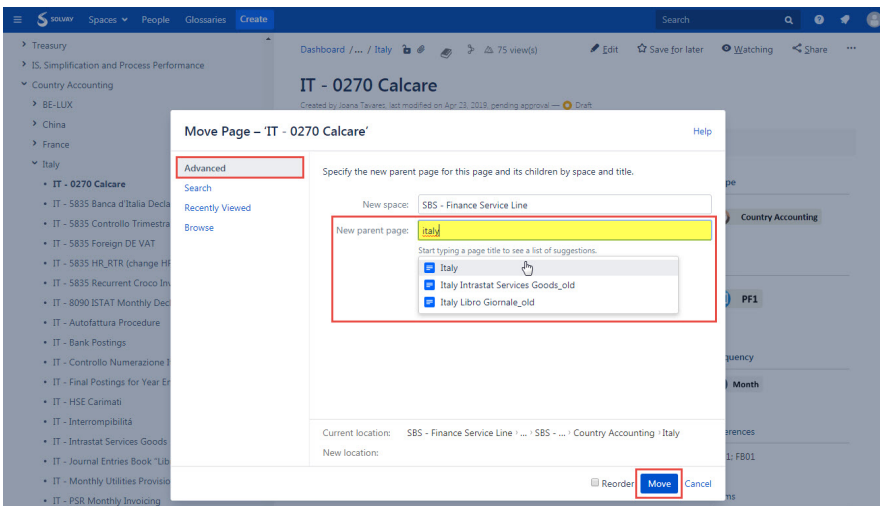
SOLVAY Spaces People Glossaries Create
Search

Treasury
IS, Simplification and Process Performance
Country Accounting
BE-LUX
China
France
Italy
IT - 0270 Calcare
IT - 5835 Banca d'Italia Decla
IT - 5835 Controllo Trimestra
IT - 5835 Foreign DE VAT
IT - 5835 HR_RTR (change HF
IT - 5835 Recurrent Croco In
IT - 8090 ISTAT Monthly Dec
IT - Autofattura Procedure
IT - Bank Postings
IT - Controllo Numerazione I
IT - Final Postings for Year Er
IT - HSE Carimati
IT - Interrompibilità
IT - Intrastat Services Goods
IT - Journal Entries Book "Lib
IT - Monthly Utilities Provisio
IT - PSR Monthly Invoicing

Dashboard / ... / Italy
75 view(s)
Edit Save for later Watching Share

IT - 0270 Calcare
Created by Joana Tavares, last modified on Apr 23, 2019, pending approval — Draft

pe
Country Accounting
PF1
quency
Month
erences
1: FB01
ns

Move Page – 'IT - 0270 Calcare'
Help

Advanced
Search
Recently Viewed
Browse

Specify the new parent page for this page and its children by space and title.

New space: SBS - Finance Service Line
New parent page: italy
Start typing a page title to see a list of suggestions.
Italy
Italy Intrastat Services Goods_old
Italy Libro Giornale_old

Current location: SBS - Finance Service Line › ... › SBS - ... › Country Accounting › Italy
New location:

Reorder
Move
Cancel